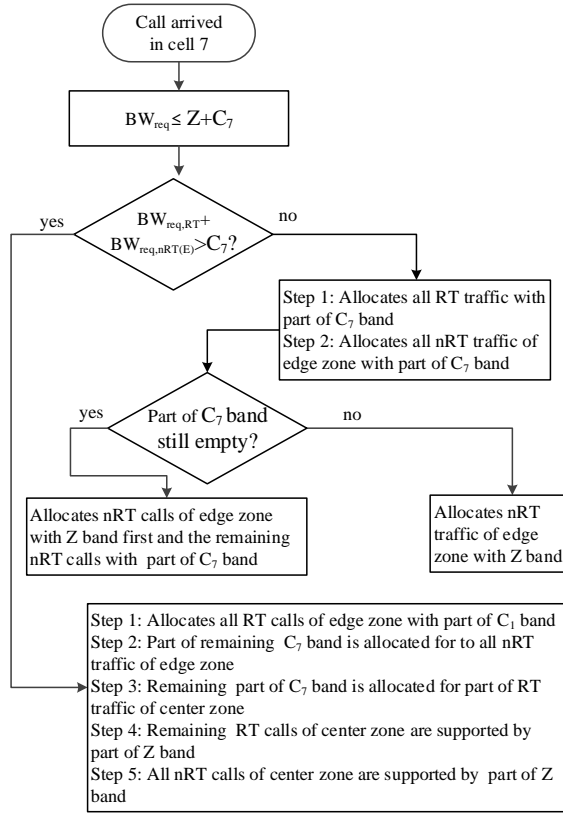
Call arrived in cell 7

$BW_{req} \leq Z + C_7$

yes

$BW_{req,RT} + BW_{req,nRT(E)} > C_7$?

no

Step 1: Allocates all RT traffic with part of $C_7$ band
Step 2: Allocates all nRT traffic of edge zone with part of $C_7$ band

yes

Part of $C_7$ band still empty?

no

Allocates nRT calls of edge zone with Z band first and the remaining nRT calls with part of $C_7$ band

Allocates nRT traffic of edge zone with Z band

Step 1: Allocates all RT calls of edge zone with part of $C_1$ band
Step 2: Part of remaining $C_7$ band is allocated for to all nRT traffic of edge zone
Step 3: Remaining part of $C_7$ band is allocated for part of RT traffic of center zone
Step 4: Remaining RT calls of center zone are supported by part of Z band
Step 5: All nRT calls of center zone are supported by part of Z band